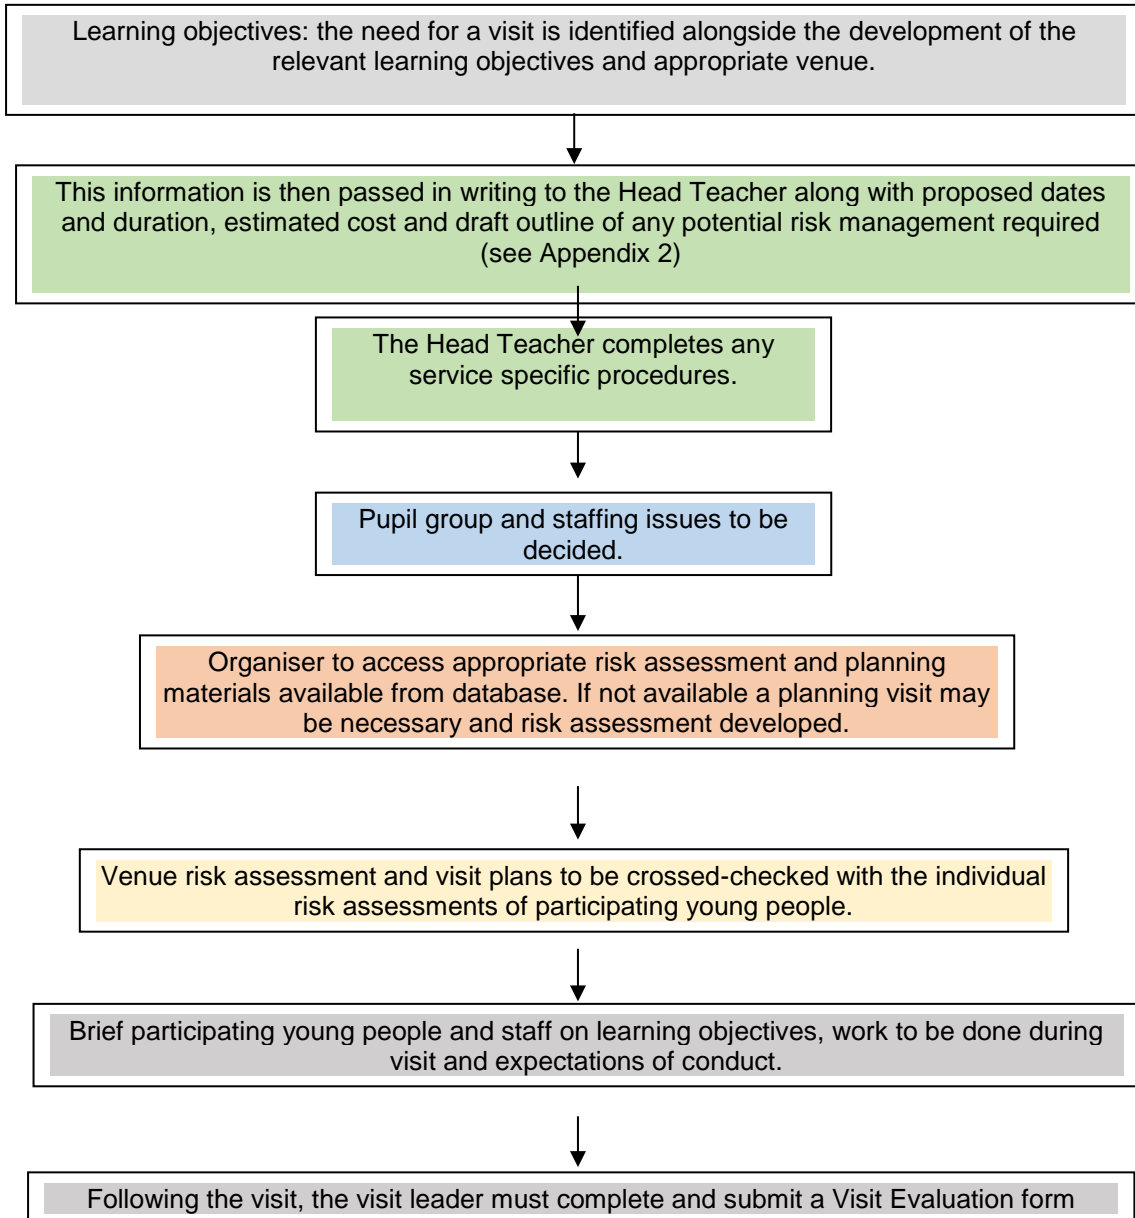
Learning objectives: the need for a visit is identified alongside the development of the relevant learning objectives and appropriate venue.

This information is then passed in writing to the Head Teacher along with proposed dates and duration, estimated cost and draft outline of any potential risk management required (see Appendix 2)

The Head Teacher completes any service specific procedures.

Pupil group and staffing issues to be decided.

Organiser to access appropriate risk assessment and planning materials available from database. If not available a planning visit may be necessary and risk assessment developed.

Venue risk assessment and visit plans to be crossed-checked with the individual risk assessments of participating young people.

Brief participating young people and staff on learning objectives, work to be done during visit and expectations of conduct.

Following the visit, the visit leader must complete and submit a Visit Evaluation form